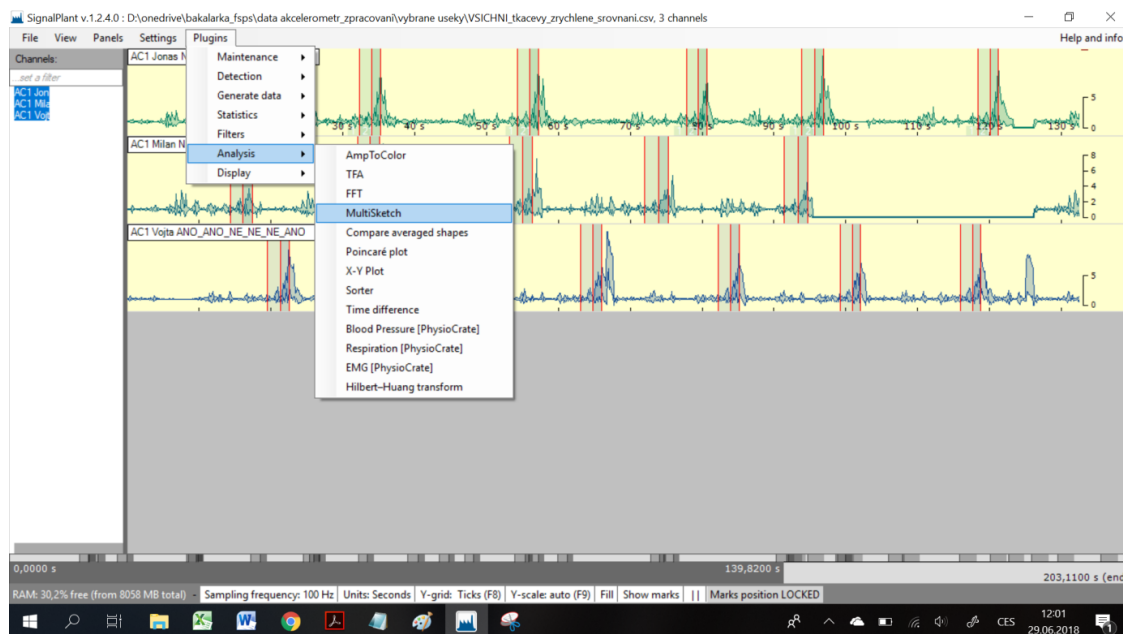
SignalPlant v.1.2.4.0 : D:\onedrive\bakalarka_fsps\data akcelerometr_zpracovani\vybrane useky\VSICHNI_tkacevy_zrychlene_srovnani.csv, 3 channels

File View Panels Settings Plugins

Help and info

Channels:

...set a filter

AC1 Jon
AC1 Mila
AC1 Voj

AC1 Jonas N

AC1 Milan N

AC1 Vojta ANO_ANO_NE_NE_NE_ANO

Maintenance
Detection
Generate data
Statistics
Filters
Analysis
Display

AmpToColor
TFA
FFT
MultiSketch
Compare averaged shapes
Poincaré plot
X-Y Plot
Sorter
Time difference
Blood Pressure [PhysioCrate]
Respiration [PhysioCrate]
EMG [PhysioCrate]
Hilbert–Huang transform

30 s 40 s 50 s 60 s 70 s 80 s 90 s 100 s 110 s 120 s 130 s

5
0

8
6
4
2
0

5
0

0,0000 s

139,8200 s

203,1100 s (end

RAM: 30,2% free (from 8058 MB total) Sampling frequency: 100 Hz Units: Seconds Y-grid: Ticks (F8) Y-scale: auto (F9) Fill Show marks || Marks position LOCKED

CES 12:01 29.06.2018 1